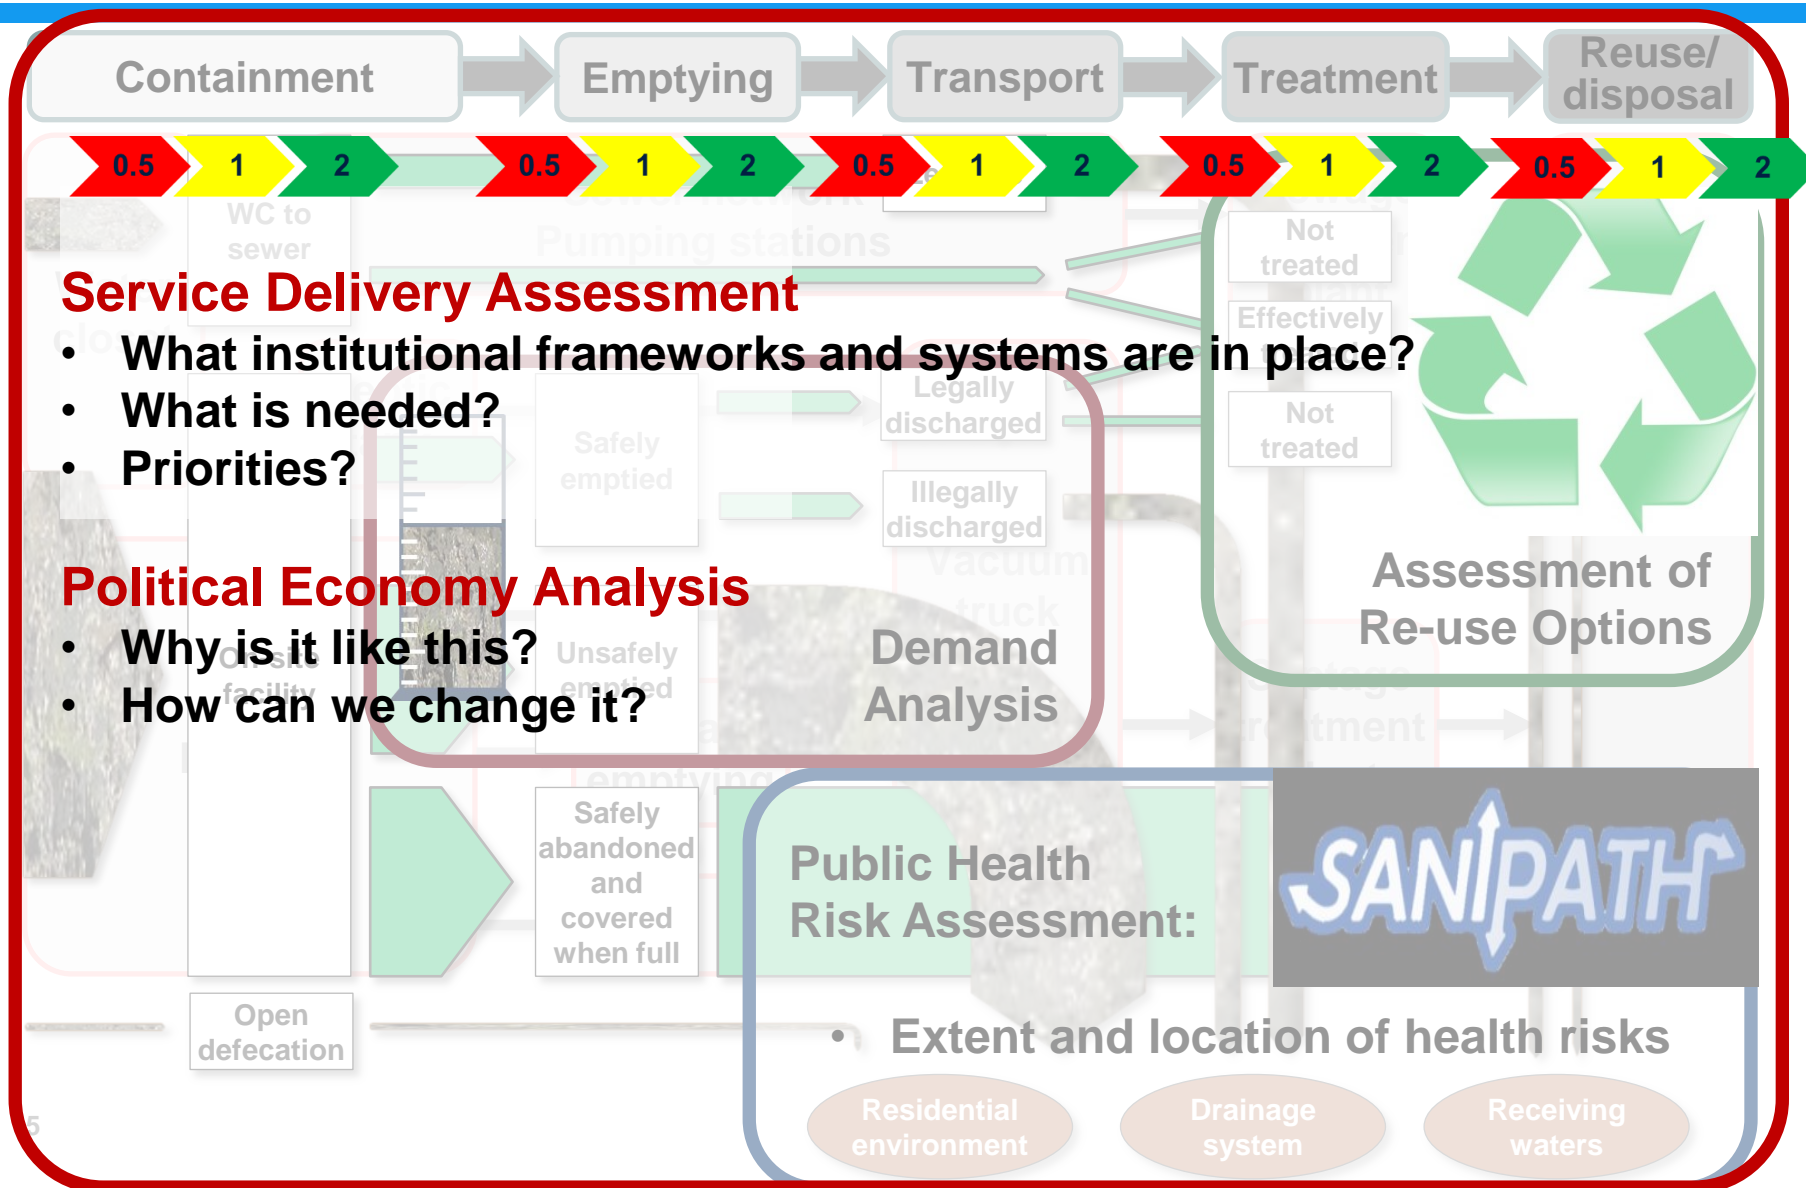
Containment
Emptying
Transport
Treatment
Reuse/ disposal

0.5 1 2 0.5 1 2 0.5 1 2 0.5 1 2 0.5 1 2

WC to sewer
Pumping stations
Not treated
Effectively
Legally discharged
Safely emptied
Illegally discharged
Not treated

Service Delivery Assessment
• What institutional frameworks and systems are in place?
• What is needed?
• Priorities?

Political Economy Analysis
• Why is it like this?
• How can we change it?

Unsafely emptied
Demand Analysis
Assessment of Re-use Options

Safely abandoned and covered when full
Open defecation

Public Health Risk Assessment:
SANIPATH
• Extent and location of health risks
Residential environment
Drainage system
Receiving waters